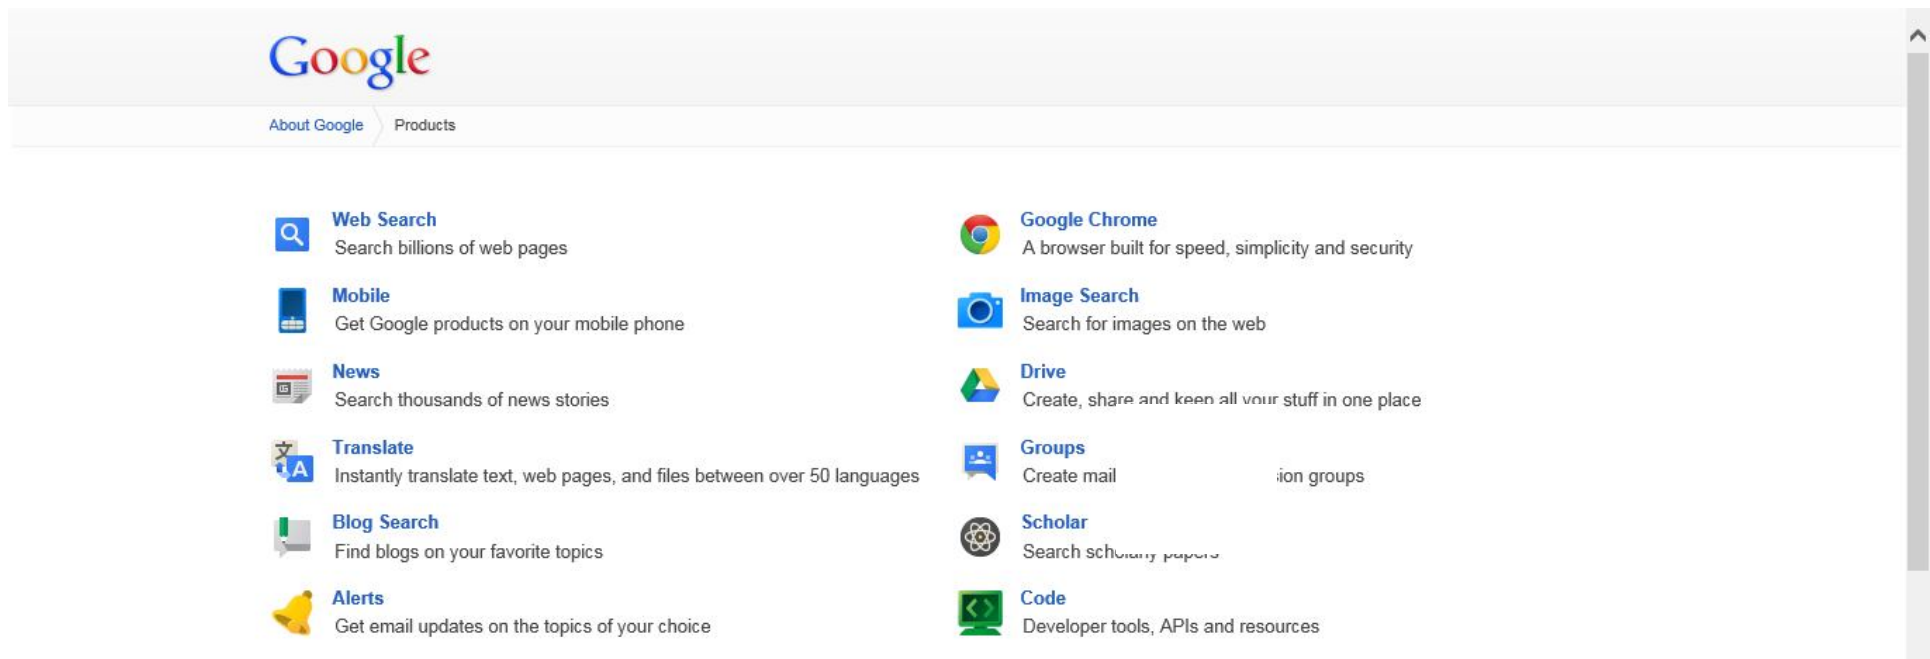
Google

About Google Products

Web Search
Search billions of web pages

Mobile
Get Google products on your mobile phone

News
Search thousands of news stories

Translate
Instantly translate text, web pages, and files between over 50 languages

Blog Search
Find blogs on your favorite topics

Alerts
Get email updates on the topics of your choice

Google Chrome
A browser built for speed, simplicity and security

Image Search
Search for images on the web

Drive
Create, share and keep all your stuff in one place

Groups
Create mail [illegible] ion groups

Scholar
Search sch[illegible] papers

Code
Developer tools, APIs and resources